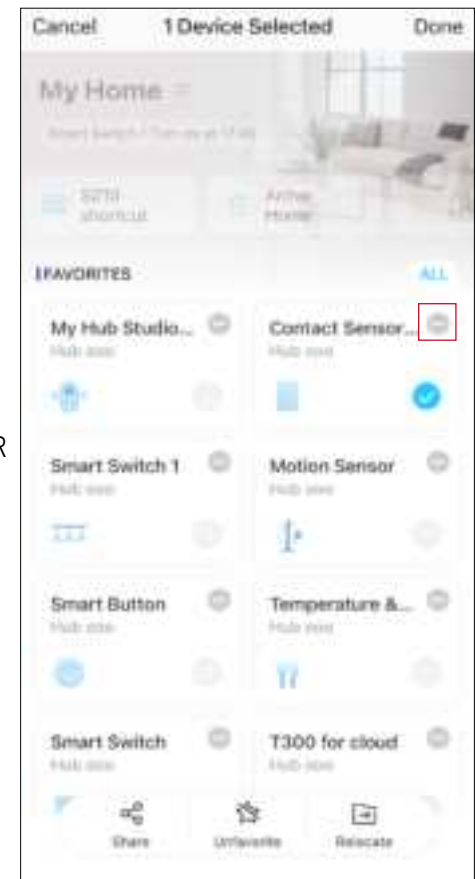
Cancel 1 Device Selected Done

My Home

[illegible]

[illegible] shortcut

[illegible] Home

FAVORITES ALL

My Hub Studio...
Hub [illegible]

Contact Sensor...
Hub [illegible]

Smart Switch 1
Hub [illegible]

Motion Sensor
Hub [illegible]

Smart Button
Hub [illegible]

Temperature &...
Hub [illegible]

Smart Switch
Hub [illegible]

T300 for cloud
Hub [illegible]

Share Unfavorite Relocate

R